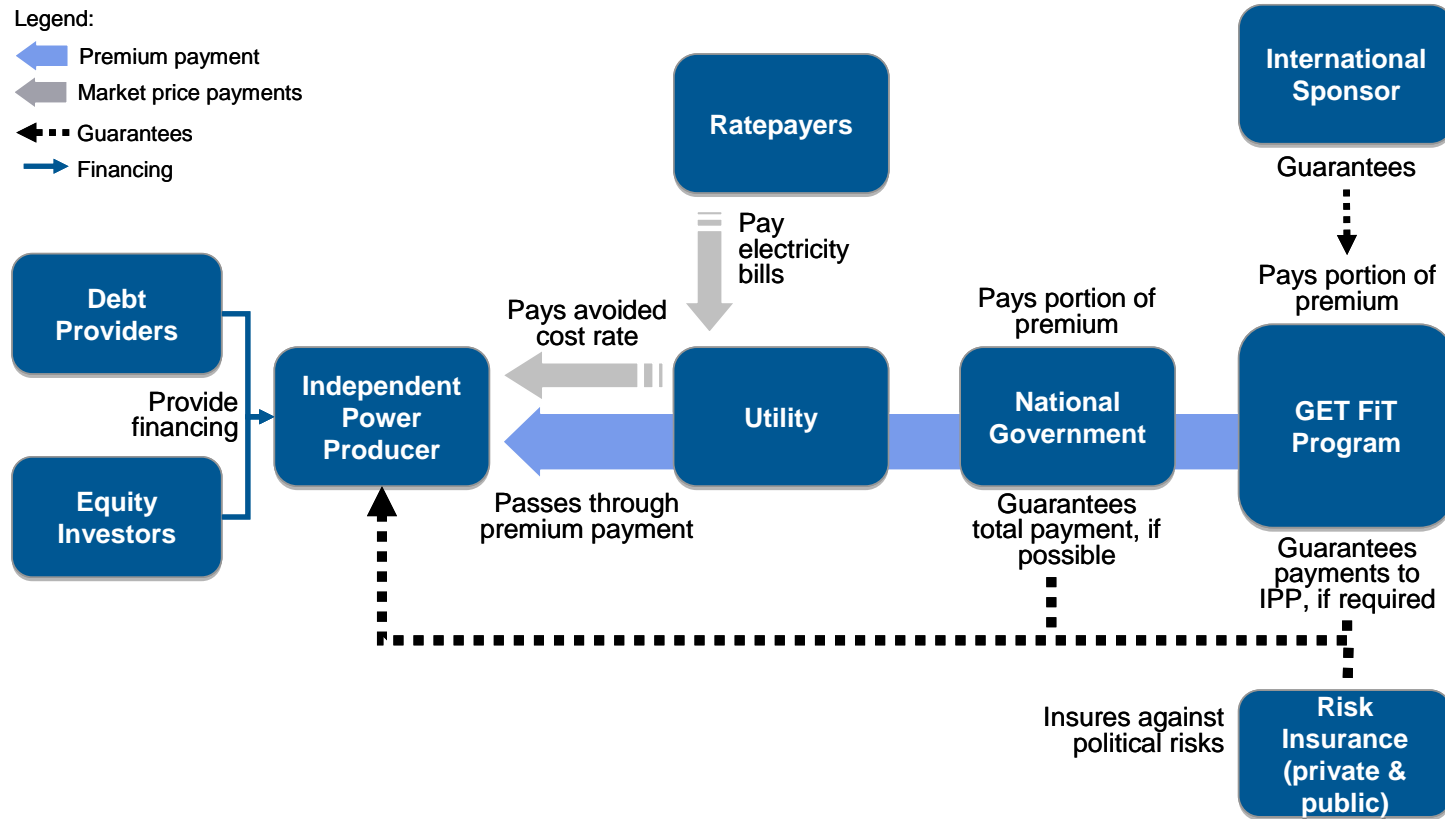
Legend:
Premium payment
Market price payments
Guarantees
Financing

Ratepayers

International Sponsor

Guarantees

Pay electricity bills

Pays portion of premium

Debt Providers

Provide financing

Equity Investors

Pays avoided cost rate

Pays portion of premium

Independent Power Producer

Utility

National Government

GET FiT Program

Passes through premium payment

Guarantees total payment, if possible

Guarantees payments to IPP, if required

Insures against political risks

Risk Insurance (private & public)